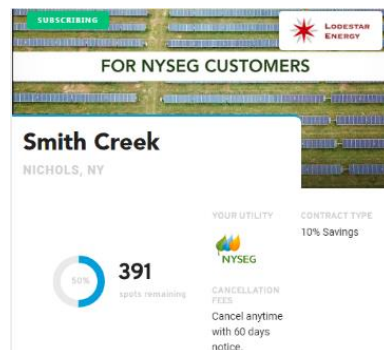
SUBSCRIBING

LODESTAR ENERGY

FOR NYSEG CUSTOMERS

Smith Creek

NICHOLS, NY

50%

391
spots remaining

YOUR UTILITY

NYSEG

CONTRACT TYPE
10% Savings

CANCELLATION FEES
Cancel anytime with 60 days notice.